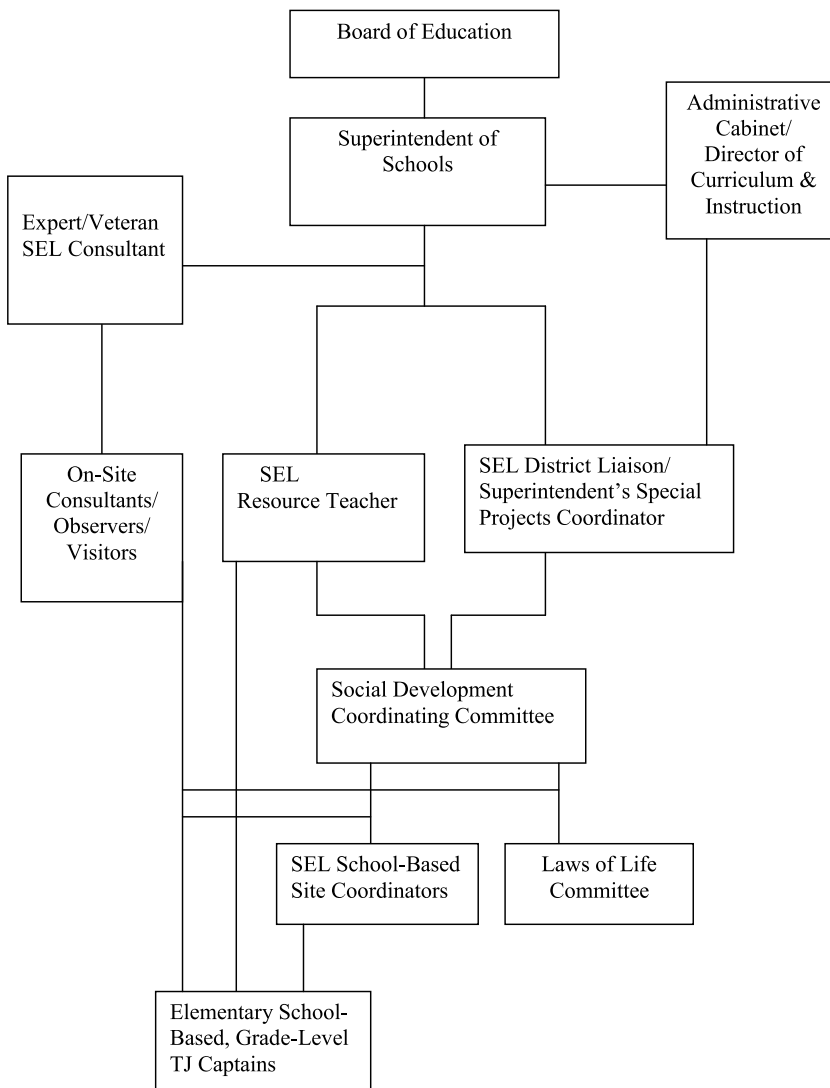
Board of Education

Superintendent of Schools

Administrative Cabinet/ Director of Curriculum & Instruction

Expert/Veteran SEL Consultant

On-Site Consultants/ Observers/ Visitors

SEL Resource Teacher

SEL District Liaison/ Superintendent's Special Projects Coordinator

Social Development Coordinating Committee

SEL School-Based Site Coordinators

Laws of Life Committee

Elementary School-Based, Grade-Level TJ Captains